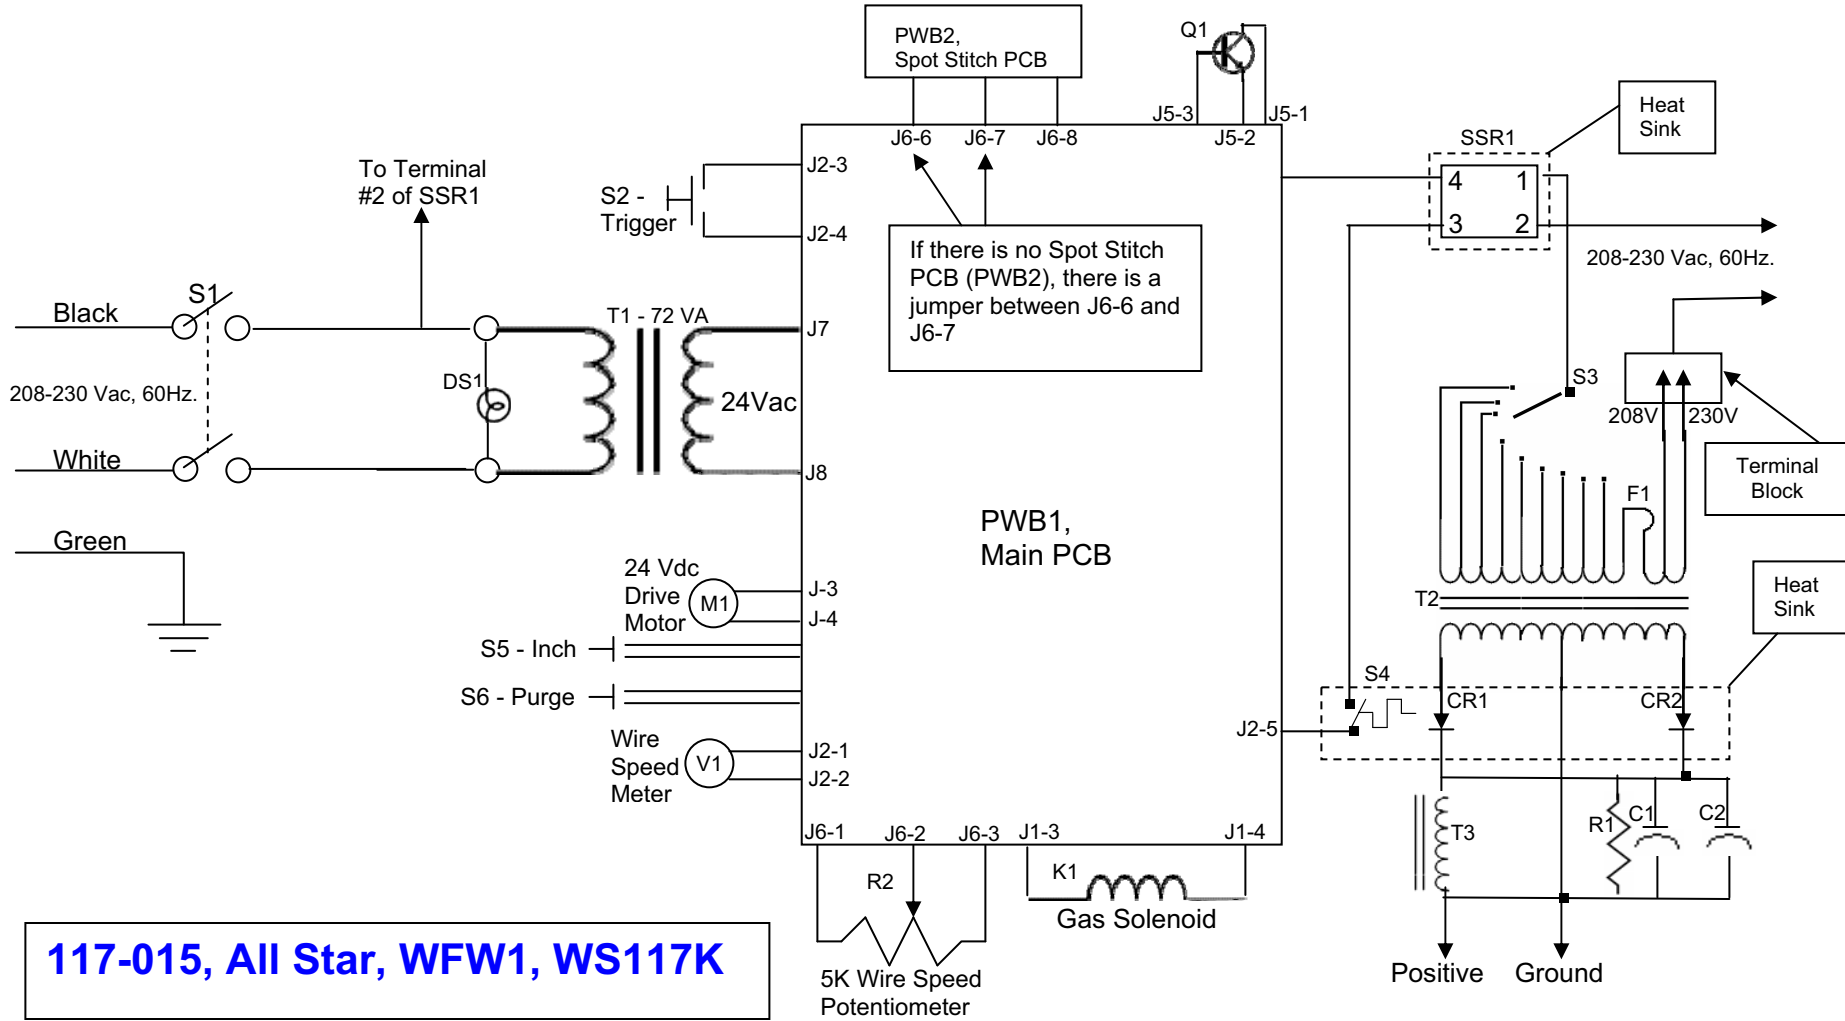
PWB2, Spot Stitch PCB

Q1

J5-3 J5-1

J6-6 J6-7 J6-8 J5-2

Heat Sink

SSR1

To Terminal #2 of SSR1

S2 - Trigger

J2-3

J2-4

4 1

3 2

If there is no Spot Stitch PCB (PWB2), there is a jumper between J6-6 and J6-7

208-230 Vac, 60Hz.

Black

S1

T1 - 72 VA

J7

208-230 Vac, 60Hz.

DS1

24Vac

S3

208V 230V

White

J8

Terminal Block

F1

Green

PWB1, Main PCB

24 Vdc Drive Motor

M1

J-3

J-4

T2

Heat Sink

S5 - Inch

S6 - Purge

S4

CR1

CR2

Wire Speed Meter

V1

J2-1

J2-2

J2-5

J6-1 J6-2 J6-3 J1-3 J1-4

T3

R1 C1 C2

R2

K1

Gas Solenoid

117-015, All Star, WFW1, WS117K

5K Wire Speed Potentiometer

Positive Ground